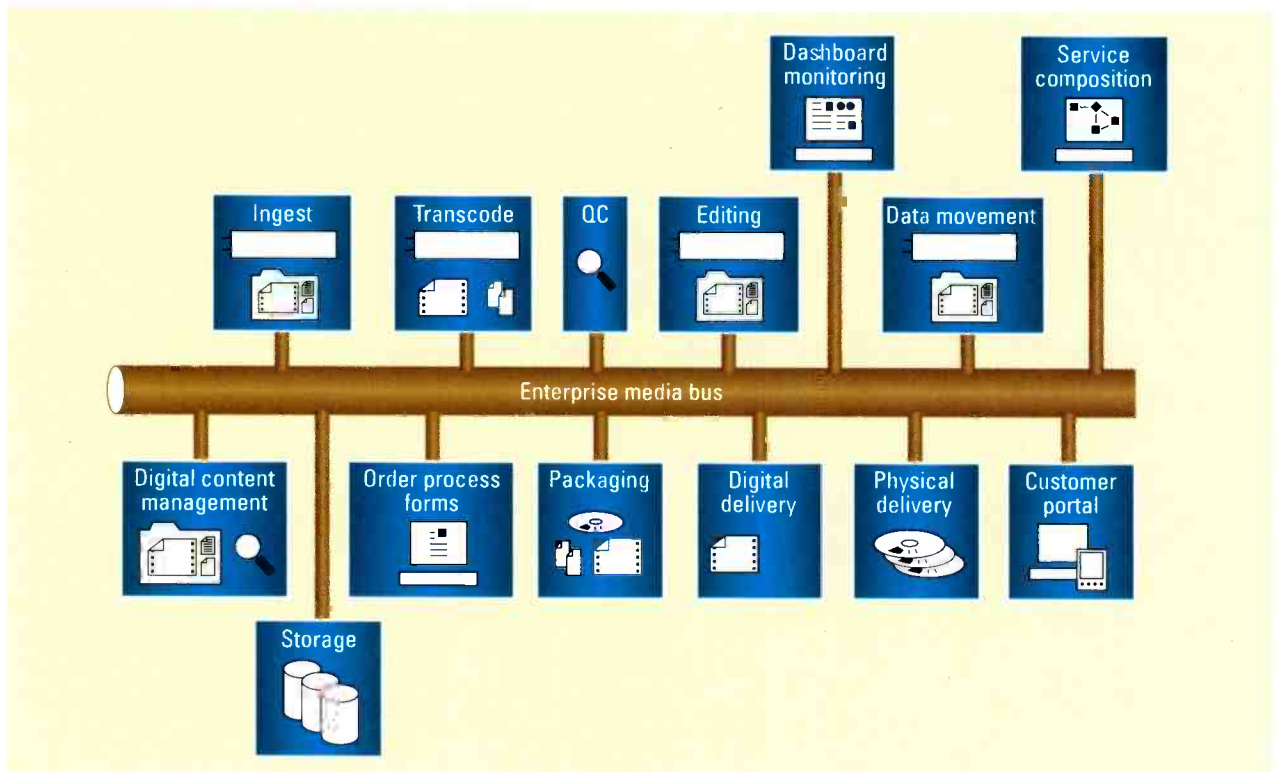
Dashboard monitoring

Service composition

Ingest

Transcode

QC

Editing

Data movement

Enterprise media bus

Digital content management

Order process forms

Packaging

Digital delivery

Physical delivery

Customer portal

Storage